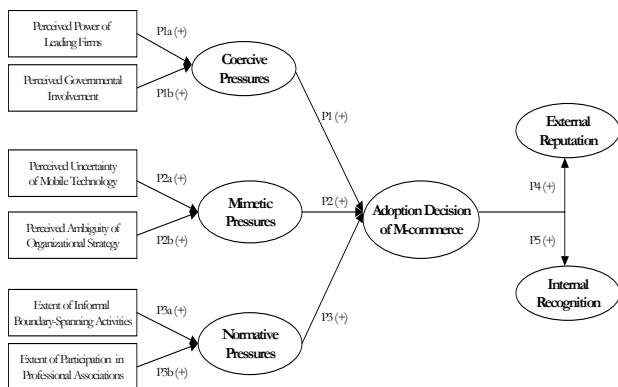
Perceived Power of Leading Firms

P1a (+)

Perceived Governmental Involvement

P1b (+)

Coercive Pressures

P1 (+)

Perceived Uncertainty of Mobile Technology

P2a (+)

Perceived Ambiguity of Organizational Strategy

P2b (+)

Mimetic Pressures

P2 (+)

Adoption Decision of M-commerce

External Reputation

P4 (+)

P5 (+)

Internal Recognition

Extent of Informal Boundary-Spanning Activities

P3a (+)

Extent of Participation in Professional Associations

P3b (+)

Normative Pressures

P3 (+)